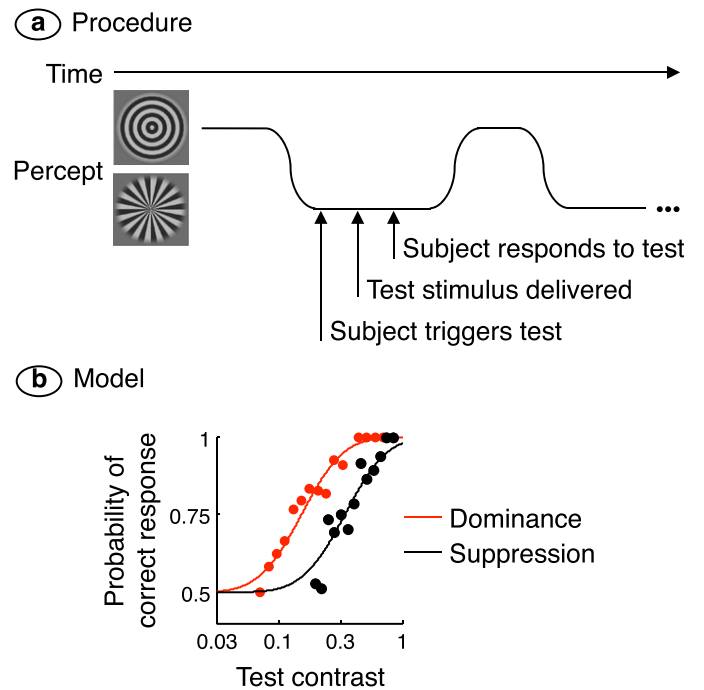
a Procedure

Time

Percept

Subject responds to test

Test stimulus delivered

Subject triggers test

b Model

Probability of correct response

1

0.75

0.5

0.03

0.1

0.3

1

Test contrast

Dominance

Suppression